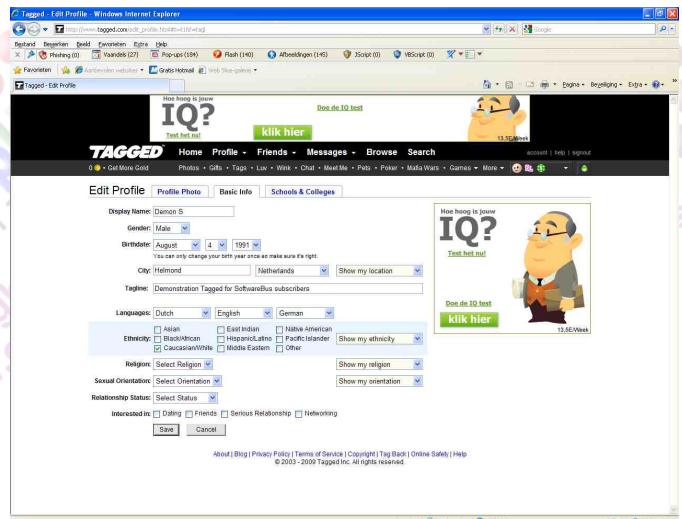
Tagged - Edit Profile - Windows Internet Explorer

http://www.tagged.com/edit_profile.html#t=4&tid=tagl

Google

Bestand Bewerken Beeld Favorieten Extra Help

Phishing (0) Vaandels (27) Pop-ups (184) Flash (140) Afbeeldingen (145) JScript (0) VBScript (0)

Favorieten Aanbevolen websites Gratis Hotmail Web Slice-galerie

Tagged - Edit Profile

Pagina Beveiliging Extra

Hoe hoog is jouw IQ? Test het nu! Doe de IQ test klik hier 13,5E/Week

TAGGED Home Profile Friends Messages Browse Search account | help | signout

0 Get More Gold Photos Gifts Tags Luv Wink Chat Meet Me Pets Poker Mafia Wars Games More

Edit Profile Profile Photo Basic Info Schools & Colleges

Display Name: Demon S

Gender: Male

Birthdate: August 4 1991
You can only change your birth year once so make sure it's right.

City: Helmond Netherlands Show my location

Tagline: Demonstration Tagged for SoftwareBus subscribers

Languages: Dutch English German

Ethnicity: Asian East Indian Native American Black/African Hispanic/Latino Pacific Islander Caucasian/White Middle Eastern Other Show my ethnicity

Religion: Select Religion Show my religion

Sexual Orientation: Select Orientation Show my orientation

Relationship Status: Select Status

Interested in: Dating Friends Serious Relationship Networking

Save Cancel

Hoe hoog is jouw IQ? Test het nu! Doe de IQ test klik hier 13,5E/Week

About | Blog | Privacy Policy | Terms of Service | Copyright | Tag Back | Online Safety | Help
© 2003 - 2009 Tagged Inc. All rights reserved.